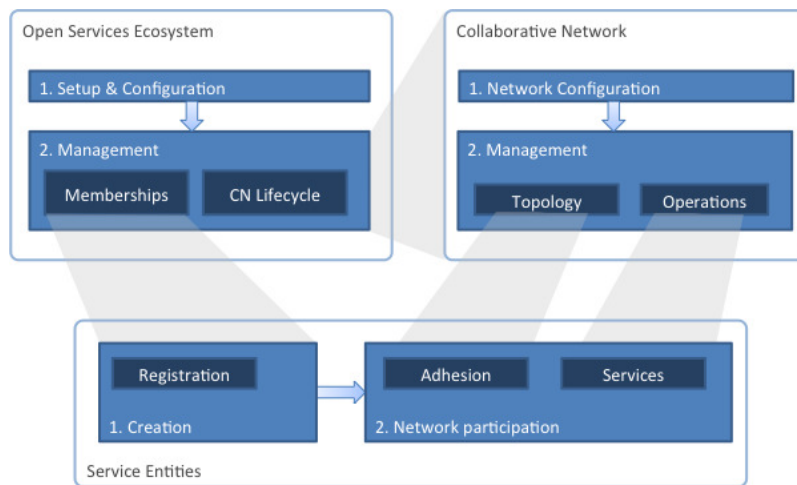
Open Services Ecosystem

1. Setup & Configuration

2. Management

Memberships

CN Lifecycle

Collaborative Network

1. Network Configuration

2. Management

Topology

Operations

Registration

1. Creation

Adhesion

Services

2. Network participation

Service Entities